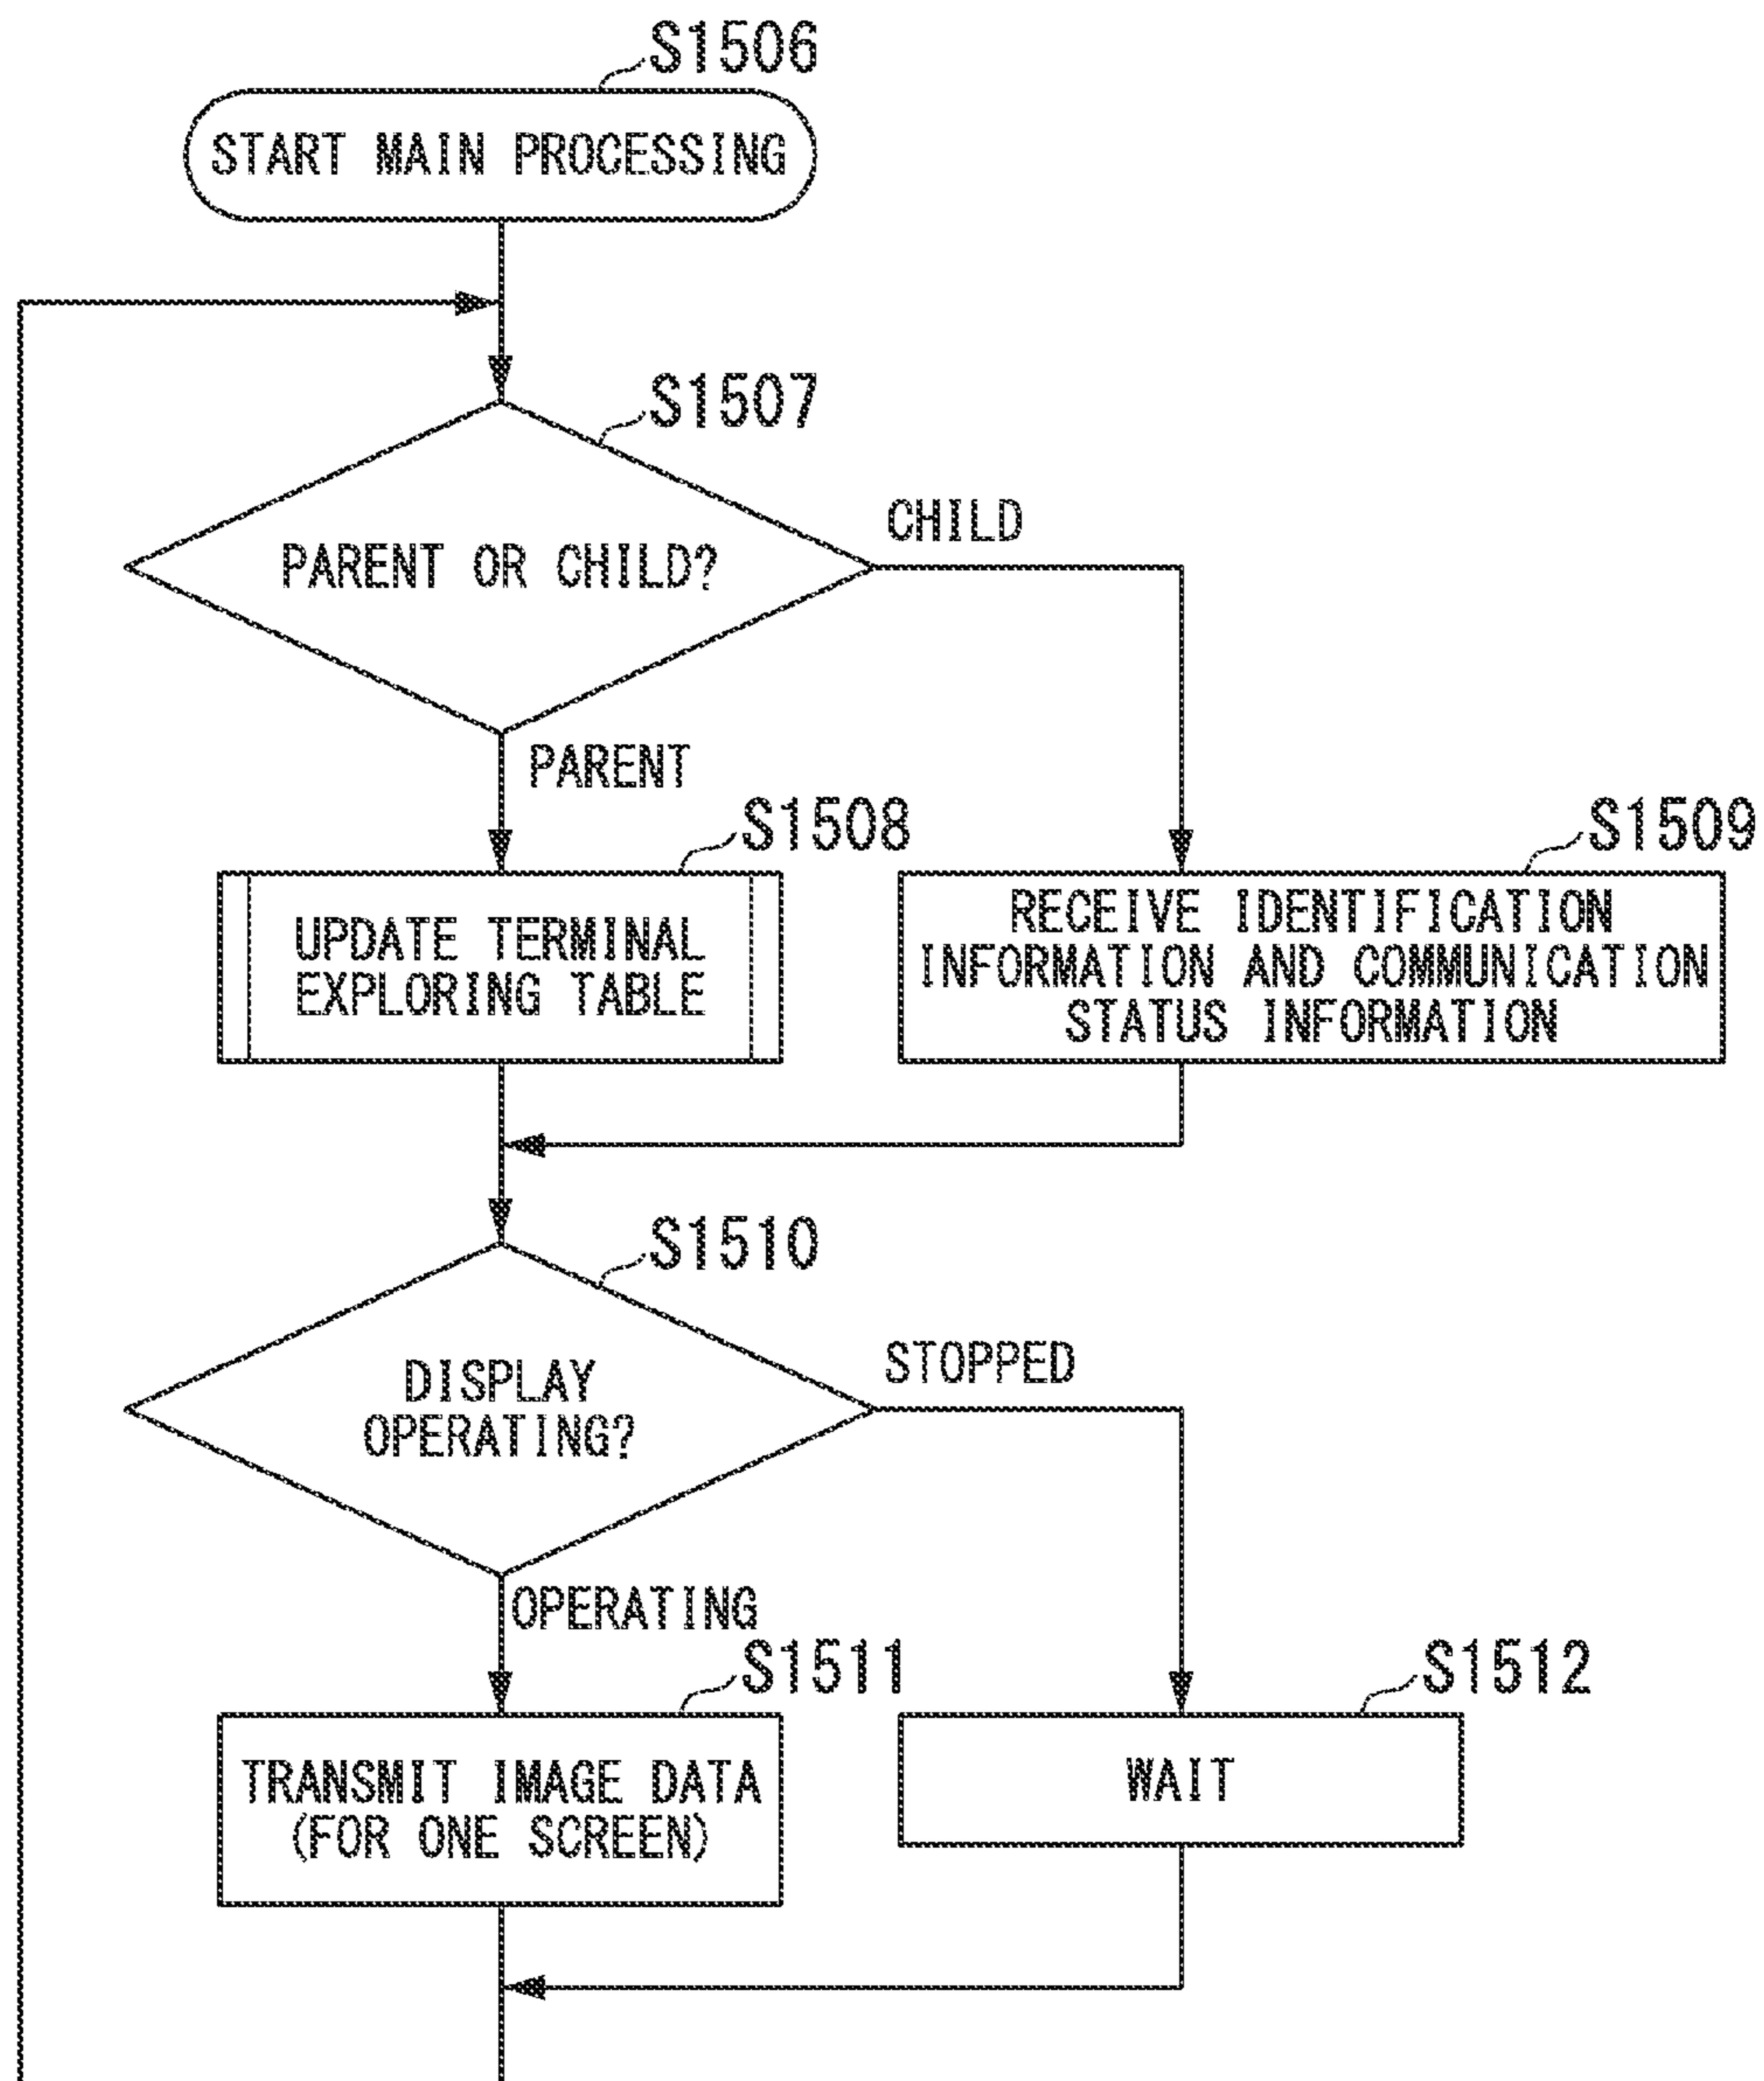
S1506

START MAIN PROCESSING

S1507

PARENT OR CHILD?

CHILD

PARENT

S1508

UPDATE TERMINAL EXPLORING TABLE

S1509

RECEIVE IDENTIFICATION INFORMATION AND COMMUNICATION STATUS INFORMATION

S1510

DISPLAY OPERATING?

STOPPED

OPERATING

S1511

TRANSMIT IMAGE DATA (FOR ONE SCREEN)

S1512

WAIT